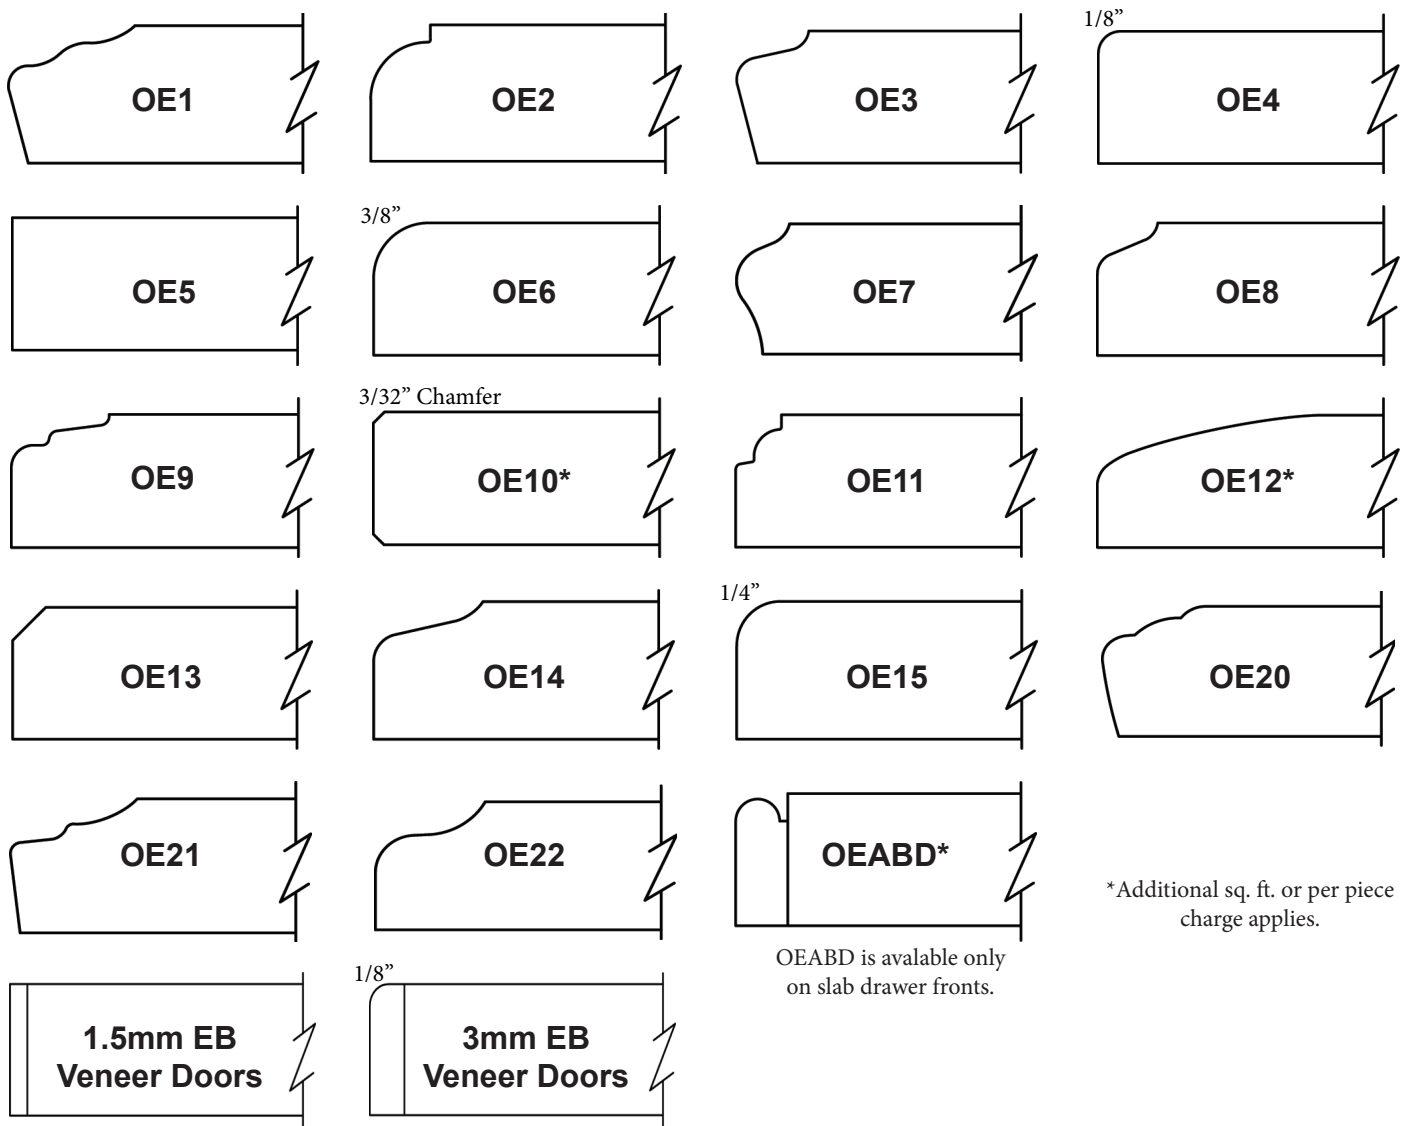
OE1

OE2

OE3

1/8"

OE4

OE5

3/8"

OE6

OE7

OE8

OE9

3/32" Chamfer

OE10*

OE11

OE12*

OE13

OE14

1/4"

OE15

OE20

OE21

OE22

OEABD*

OEABD is avalable only on slab drawer fronts.

*Additional sq. ft. or per piece charge applies.

1.5mm EB Veneer Doors

1/8"

3mm EB Veneer Doors